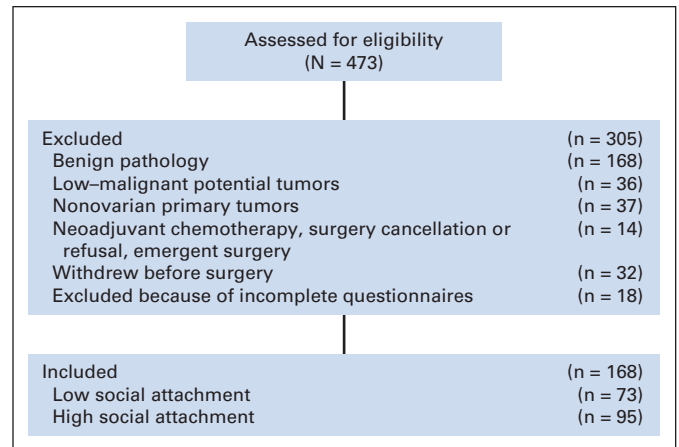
Assessed for eligibility
(N = 473)

Excluded (n = 305)
Benign pathology (n = 168)
Low–malignant potential tumors (n = 36)
Nonovarian primary tumors (n = 37)
Neoadjuvant chemotherapy, surgery cancellation or refusal, emergent surgery (n = 14)
Withdrew before surgery (n = 32)
Excluded because of incomplete questionnaires (n = 18)

Included (n = 168)
Low social attachment (n = 73)
High social attachment (n = 95)